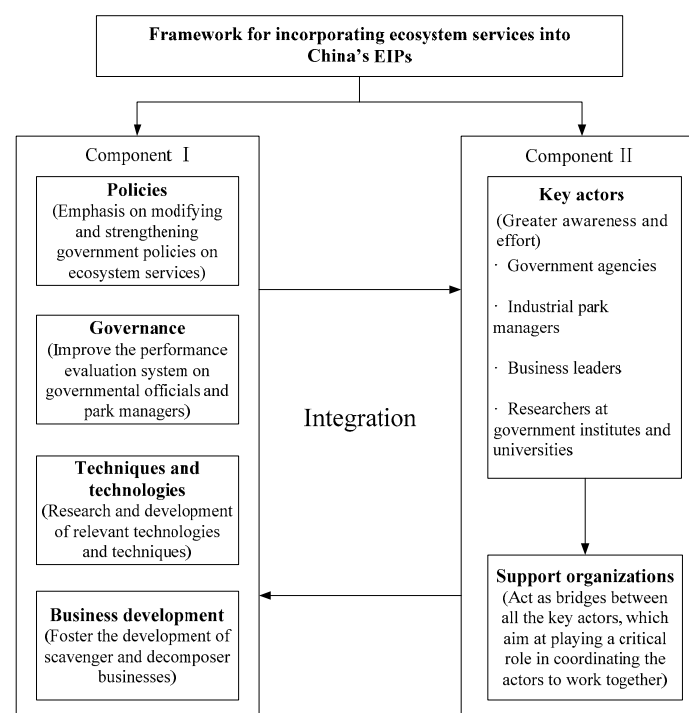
Framework for incorporating ecosystem services into China's EIPs

Component Ⅰ

Policies
(Emphasis on modifying and strengthening government policies on ecosystem services)

Governance
(Improve the performance evaluation system on governmental officials and park managers)

Techniques and technologies
(Research and development of relevant technologies and techniques)

Business development
(Foster the development of scavenger and decomposer businesses)

Integration

Component Ⅱ

Key actors
(Greater awareness and effort)
· Government agencies
· Industrial park managers
· Business leaders
· Researchers at government institutes and universities

Support organizations
(Act as bridges between all the key actors, which aim at playing a critical role in coordinating the actors to work together)